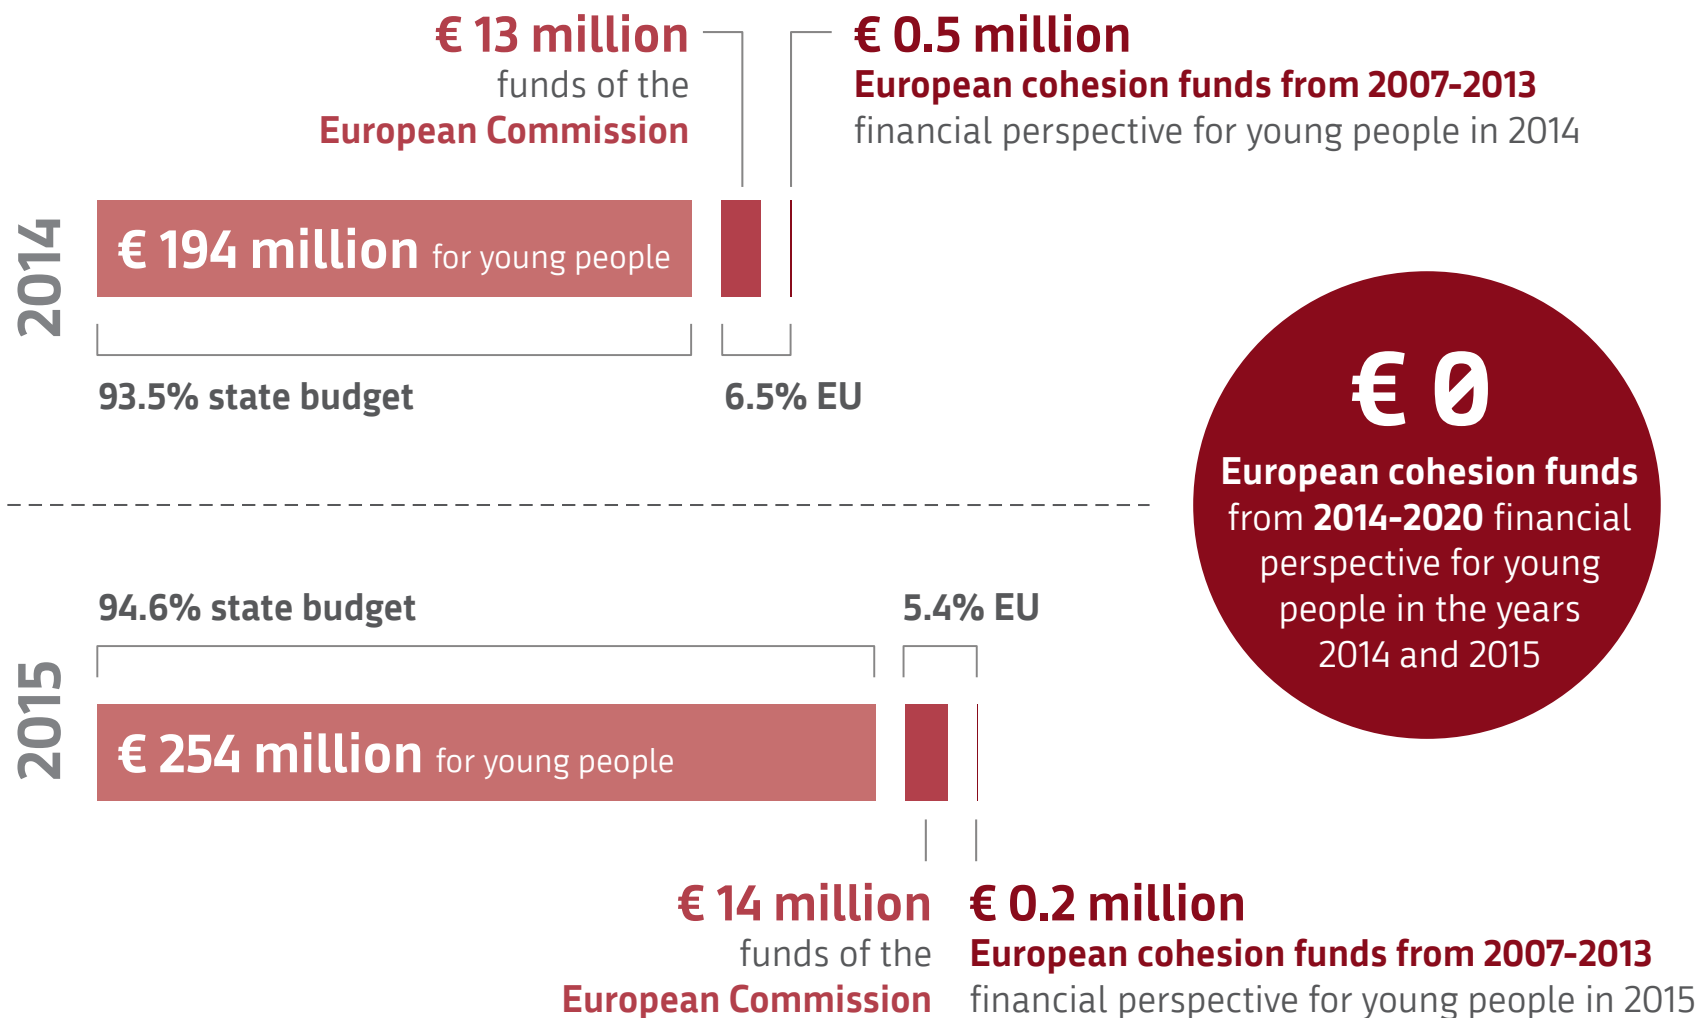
€ 13 million
funds of the
European Commission

€ 0.5 million
European cohesion funds from 2007-2013
financial perspective for young people in 2014

2014

€ 194 million for young people

93.5% state budget

6.5% EU

€ 0
European cohesion funds from 2014-2020 financial perspective for young people in the years 2014 and 2015

94.6% state budget

5.4% EU

2015

€ 254 million for young people

€ 14 million
funds of the
European Commission

€ 0.2 million
European cohesion funds from 2007-2013
financial perspective for young people in 2015